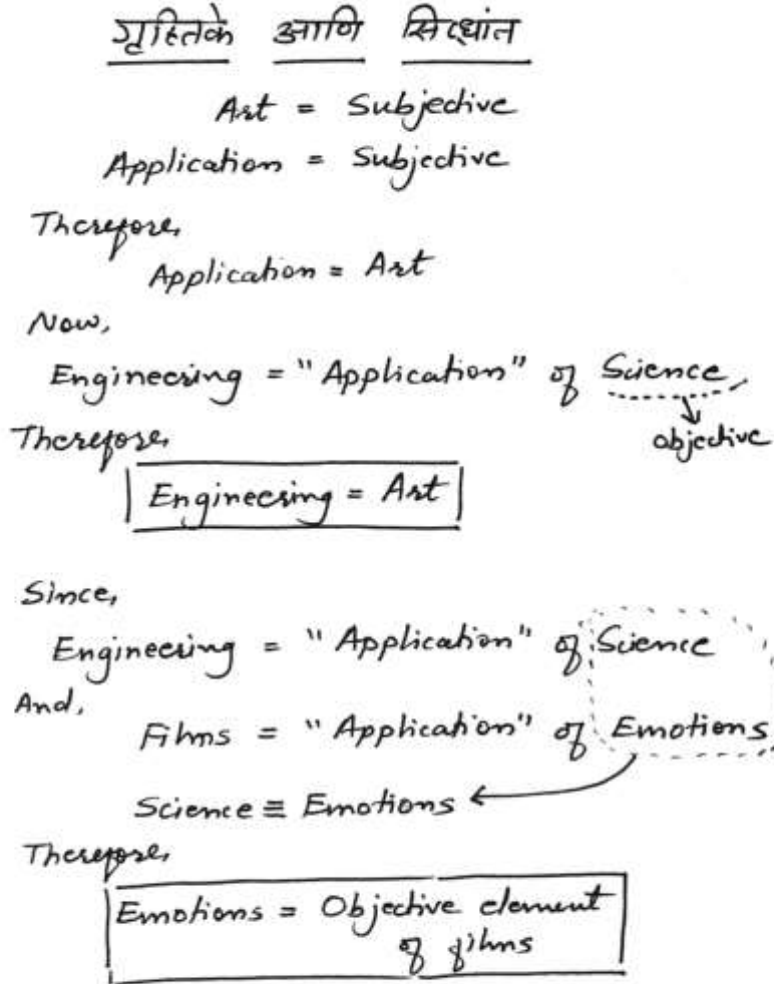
गृहितके आणि सिद्धांत

Art = Subjective

Application = Subjective

Therefore,

Application = Art

Now,

Engineering = "Application" of Science,

objective

Therefore,

Engineering = Art

Since,

Engineering = "Application" of Science

And,

Films = "Application" of Emotions

Science ≡ Emotions

Therefore,

Emotions = Objective element of films